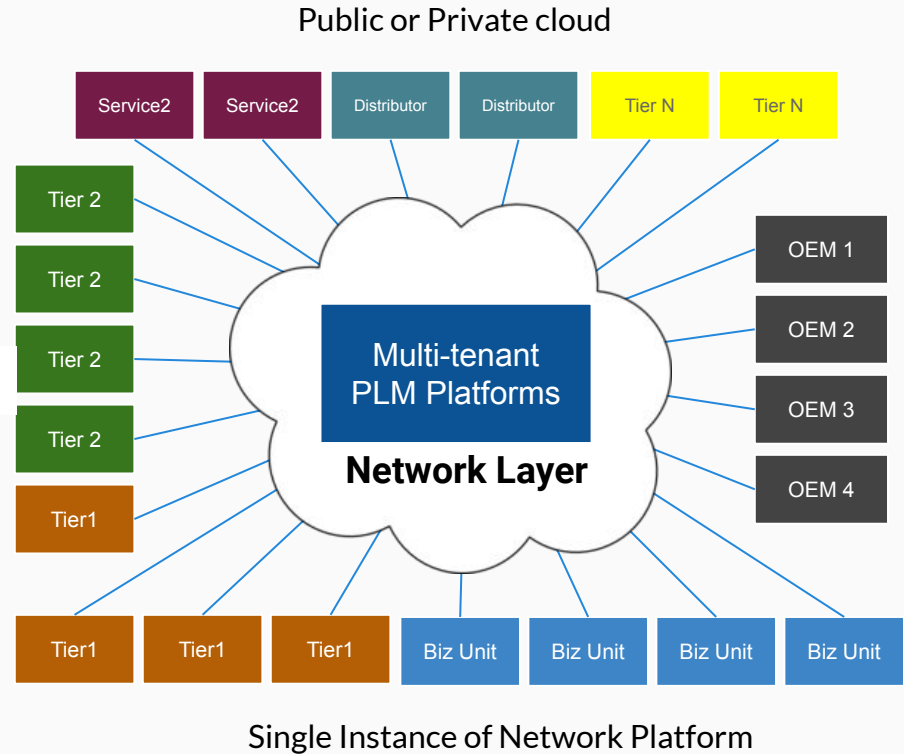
Public or Private cloud

Service2
Service2
Distributor
Distributor
Tier N
Tier N

Tier 2
Tier 2
Tier 2
Tier 2
Tier1

Multi-tenant PLM Platforms

Network Layer

OEM 1
OEM 2
OEM 3
OEM 4

Tier1
Tier1
Tier1
Biz Unit
Biz Unit
Biz Unit
Biz Unit

Single Instance of Network Platform